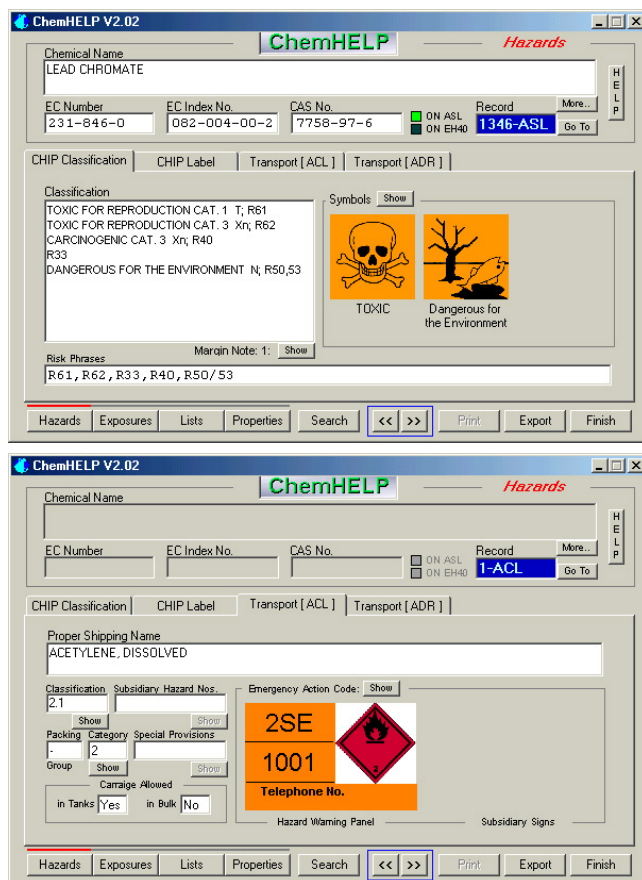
ChemHELP V2.02

ChemHELP

Hazards

Chemical Name
LEAD CHROMATE

H E L P

EC Number
231-846-0

EC Index No.
082-004-00-2

CAS No.
7758-97-6

ON ASL
ON EH40

Record
1346-ASL

More..

Go To

CHIP Classification | CHIP Label | Transport [ ACL ] | Transport [ ADR ]

Classification
TOXIC FOR REPRODUCTION CAT. 1 T; R61
TOXIC FOR REPRODUCTION CAT. 3 Xn; R62
CARCINOGENIC CAT. 3 Xn; R40
R33
DANGEROUS FOR THE ENVIRONMENT N; R50,53

Symbols Show

TOXIC

Dangerous for the Environment

Margin Note: 1: Show

Risk Phrases
R61,R62,R33,R40,R50/53

Hazards | Exposures | Lists | Properties | Search | << | >> | Print | Export | Finish

ChemHELP V2.02

ChemHELP

Hazards

Chemical Name

H E L P

EC Number

EC Index No.

CAS No.

ON ASL
ON EH40

Record
1-ACL

More..

Go To

CHIP Classification | CHIP Label | Transport [ ACL ] | Transport [ ADR ]

Proper Shipping Name
ACETYLENE, DISSOLVED

Classification
2.1

Subsidiary Hazard Nos.

Show

Show

Packing Group
-

Category
2

Special Provisions

Show

Show

Carraige Allowed
in Tanks Yes
in Bulk No

Emergency Action Code: Show

2SE

1001

Telephone No.

2

Hazard Warning Panel

Subsidiary Signs

Hazards | Exposures | Lists | Properties | Search | << | >> | Print | Export | Finish